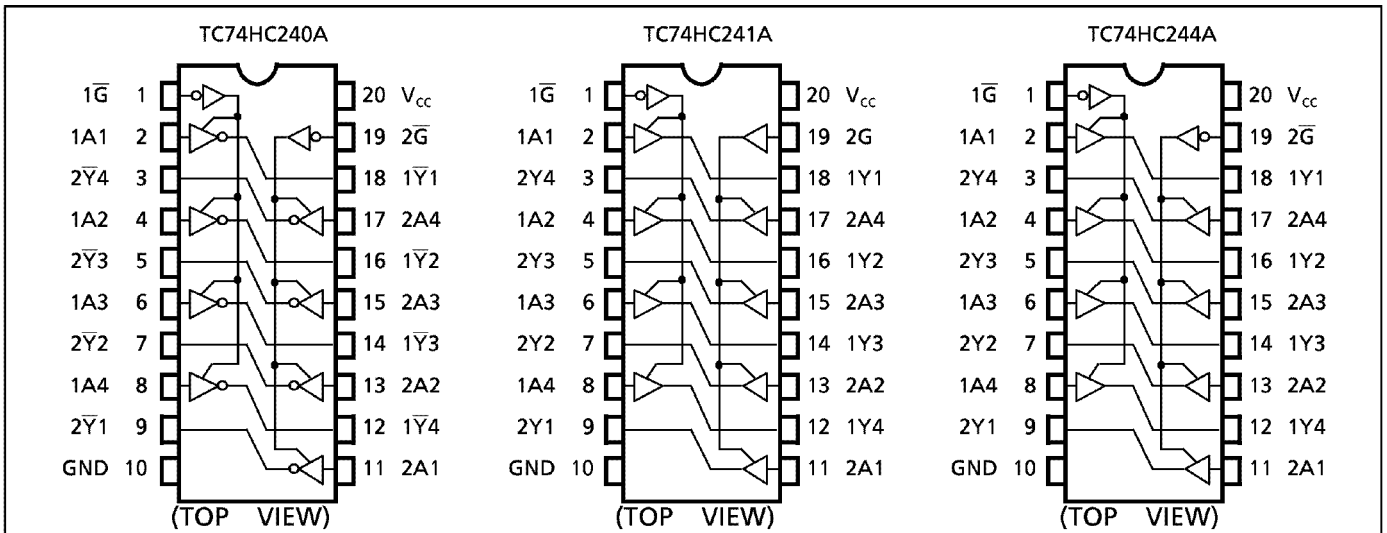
TC74HC240A

$1\overline{G}$ 1
1A1 2
$2\overline{Y}4$ 3
1A2 4
$2\overline{Y}3$ 5
1A3 6
$2\overline{Y}2$ 7
1A4 8
$2\overline{Y}1$ 9
GND 10

20 $V_{CC}$
19 $2\overline{G}$
18 $1\overline{Y}1$
17 2A4
16 $1\overline{Y}2$
15 2A3
14 $1\overline{Y}3$
13 2A2
12 $1\overline{Y}4$
11 2A1

(TOP VIEW)

TC74HC241A

$1\overline{G}$ 1
1A1 2
2Y4 3
1A2 4
2Y3 5
1A3 6
2Y2 7
1A4 8
2Y1 9
GND 10

20 $V_{CC}$
19 2G
18 1Y1
17 2A4
16 1Y2
15 2A3
14 1Y3
13 2A2
12 1Y4
11 2A1

(TOP VIEW)

TC74HC244A

$1\overline{G}$ 1
1A1 2
2Y4 3
1A2 4
2Y3 5
1A3 6
2Y2 7
1A4 8
2Y1 9
GND 10

20 $V_{CC}$
19 $2\overline{G}$
18 1Y1
17 2A4
16 1Y2
15 2A3
14 1Y3
13 2A2
12 1Y4
11 2A1

(TOP VIEW)